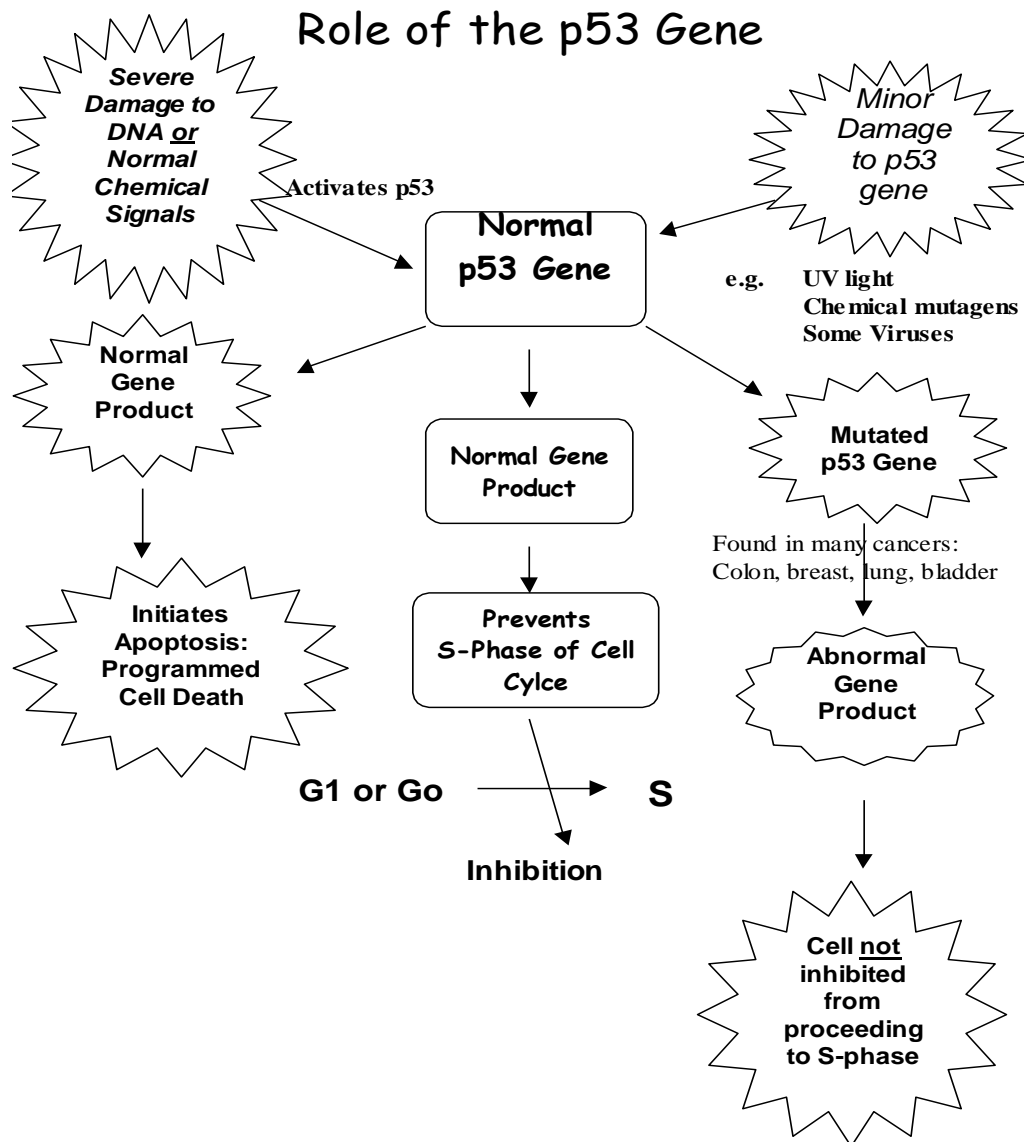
Role of the p53 Gene

Severe Damage to DNA or Normal Chemical Signals

Activates p53

Minor Damage to p53 gene

Normal p53 Gene

e.g. UV light
Chemical mutagens
Some Viruses

Normal Gene Product

Normal Gene Product

Mutated p53 Gene

Found in many cancers: Colon, breast, lung, bladder

Initiates Apoptosis: Programmed Cell Death

Prevents S-Phase of Cell Cylce

Abnormal Gene Product

G1 or Go

S

Inhibition

Cell not inhibited from proceeding to S-phase